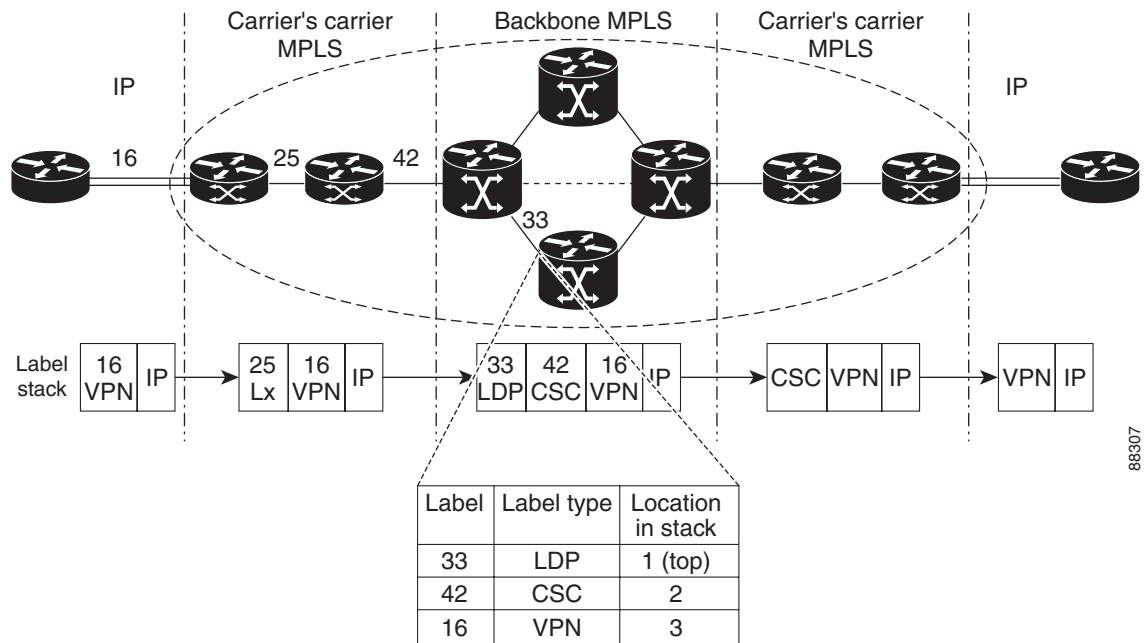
Carrier's carrier MPLS

Backbone MPLS

Carrier's carrier MPLS

IP

IP

16

25

42

33

Label stack

16 VPN | IP

25 Lx | 16 VPN | IP

33 LDP | 42 CSC | 16 VPN | IP

CSC | VPN | IP

VPN | IP

88307

| Label | Label type | Location in stack |
|---|---|---|
| 33 | LDP | 1 (top) |
| 42 | CSC | 2 |
| 16 | VPN | 3 |